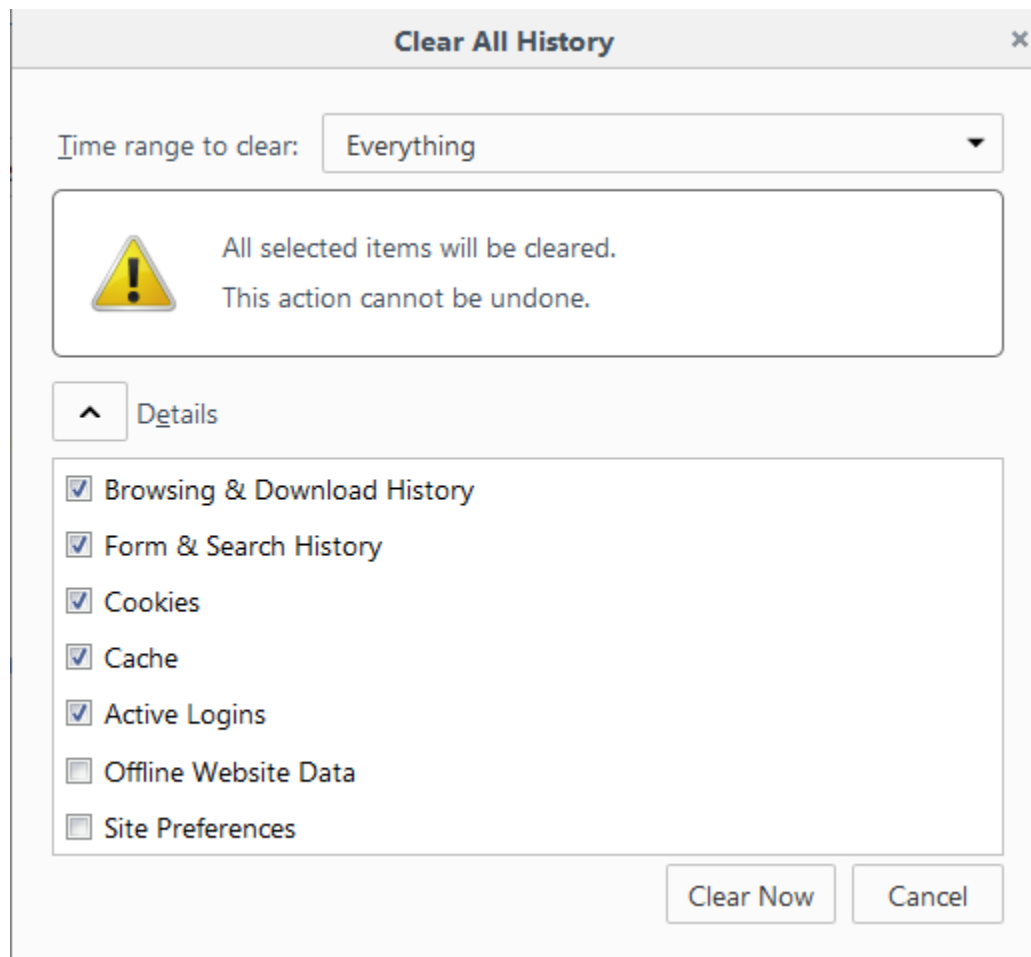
Clear All History

×

Time range to clear: Everything

All selected items will be cleared.

This action cannot be undone.

Details

☑ Browsing & Download History

☑ Form & Search History

☑ Cookies

☑ Cache

☑ Active Logins

☐ Offline Website Data

☐ Site Preferences

Clear Now

Cancel